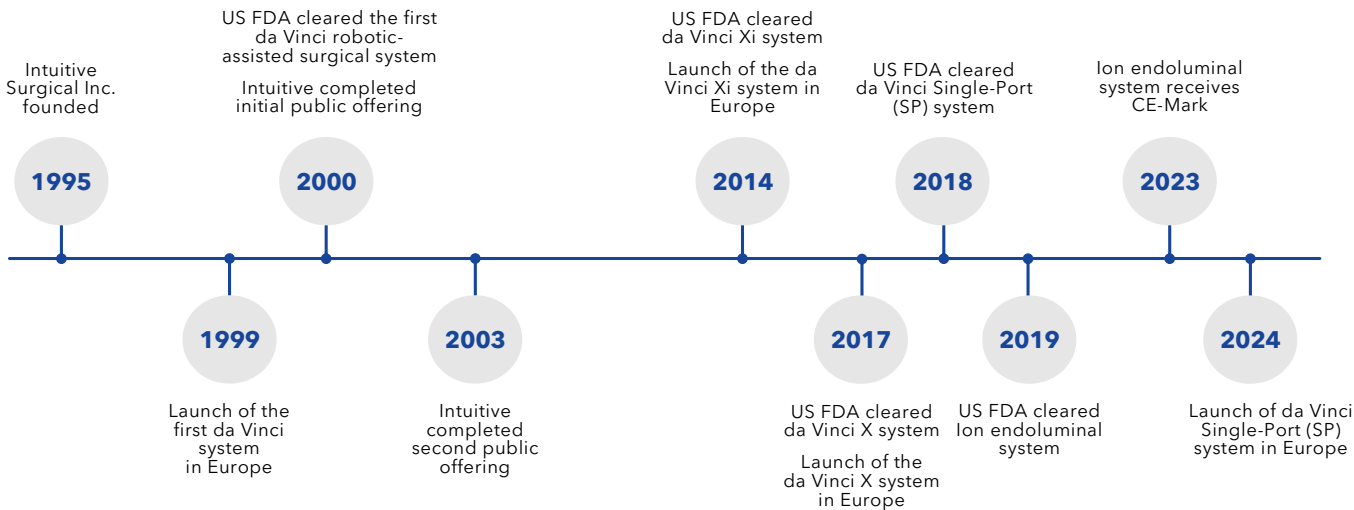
Intuitive Surgical Inc. founded

1995

1999

Launch of the first da Vinci system in Europe

US FDA cleared the first da Vinci robotic-assisted surgical system

Intuitive completed initial public offering

2000

2003

Intuitive completed second public offering

US FDA cleared da Vinci Xi system

Launch of the da Vinci Xi system in Europe

2014

2017

US FDA cleared da Vinci X system

Launch of the da Vinci X system in Europe

US FDA cleared da Vinci Single-Port (SP) system

2018

2019

US FDA cleared Ion endoluminal system

Ion endoluminal system receives CE-Mark

2023

2024

Launch of da Vinci Single-Port (SP) system in Europe